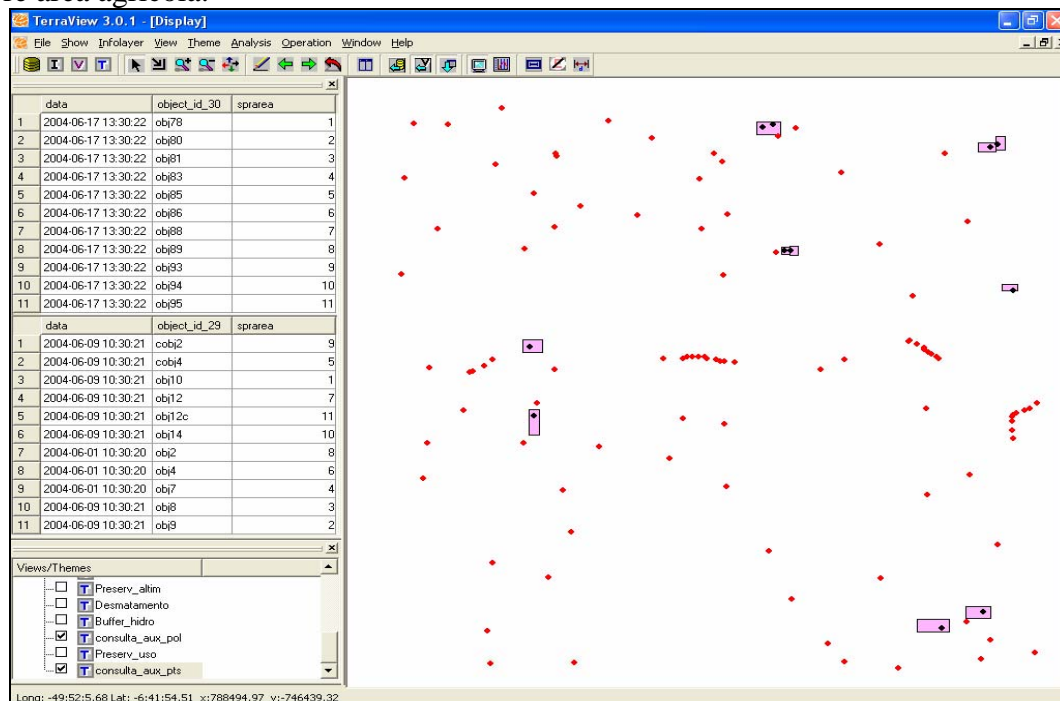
TerraView 3.0.1 - [Display]

File Show Infolayer View Theme Analysis Operation Window Help

I V T

| | data | object_id_30 | sprarea |
|---|---|---|---|
| 1 | 2004-06-17 13:30:22 | obj78 | 1 |
| 2 | 2004-06-17 13:30:22 | obj80 | 2 |
| 3 | 2004-06-17 13:30:22 | obj81 | 3 |
| 4 | 2004-06-17 13:30:22 | obj83 | 4 |
| 5 | 2004-06-17 13:30:22 | obj85 | 5 |
| 6 | 2004-06-17 13:30:22 | obj86 | 6 |
| 7 | 2004-06-17 13:30:22 | obj88 | 7 |
| 8 | 2004-06-17 13:30:22 | obj89 | 8 |
| 9 | 2004-06-17 13:30:22 | obj93 | 9 |
| 10 | 2004-06-17 13:30:22 | obj94 | 10 |
| 11 | 2004-06-17 13:30:22 | obj95 | 11 |

| | data | object_id_29 | sprarea |
|---|---|---|---|
| 1 | 2004-06-09 10:30:21 | cobj2 | 9 |
| 2 | 2004-06-09 10:30:21 | cobj4 | 5 |
| 3 | 2004-06-09 10:30:21 | obj10 | 1 |
| 4 | 2004-06-09 10:30:21 | obj12 | 7 |
| 5 | 2004-06-09 10:30:21 | obj12c | 11 |
| 6 | 2004-06-09 10:30:21 | obj14 | 10 |
| 7 | 2004-06-01 10:30:20 | obj2 | 8 |
| 8 | 2004-06-01 10:30:20 | obj4 | 6 |
| 9 | 2004-06-01 10:30:20 | obj7 | 4 |
| 10 | 2004-06-09 10:30:21 | obj8 | 3 |
| 11 | 2004-06-09 10:30:21 | obj9 | 2 |

Views/Themes
T Preserv_altim
T Desmatamento
T Buffer_hidro
T consulta_aux_pol
T Preserv_uso
T consulta_aux_pts

Long: -49:52:5.68 Lat: -6:41:54.51 x:788494.97 y:-746439.32